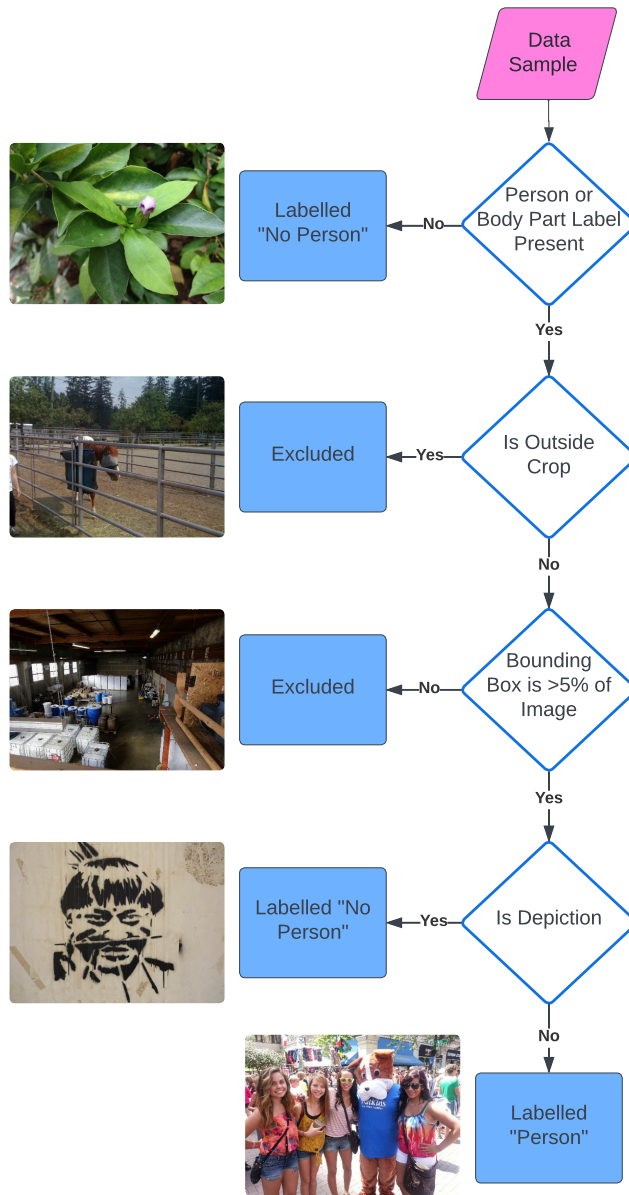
Data Sample

Person or Body Part Label Present

No

Labelled "No Person"

Yes

Is Outside Crop

Yes

Excluded

No

Bounding Box is >5% of Image

No

Excluded

Yes

Is Depiction

Yes

Labelled "No Person"

No

Labelled "Person"